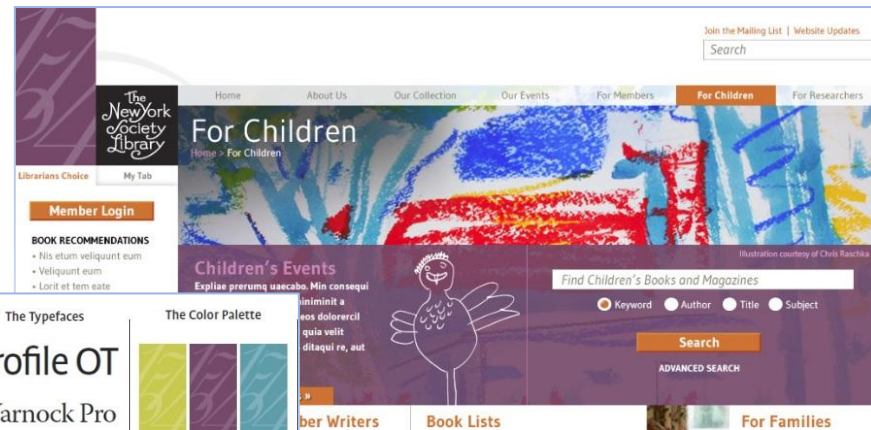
Join the Mailing List | Website Updates
Search

The New York Society Library

Home
About Us
Our Collection
Our Events
For Members
For Children
For Researchers

For Children
Home > For Children

Librarians Choice
My Tab

Member Login

BOOK RECOMMENDATIONS
• Nis etum veliquunt eum
• Veliquunt eum
• Lorit et tem eate

Illustration courtesy of Chris Raschka

Children's Events
Expliae prerumq uaecabo. Min consequi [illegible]niminit a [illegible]eos dolorercil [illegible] quia velit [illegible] ditaqui re, aut

Find Children's Books and Magazines
Keyword
Author
Title
Subject

Search

ADVANCED SEARCH

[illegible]ber Writers
Book Lists
For Families

The Typefaces
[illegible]rofile OT
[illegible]arnock Pro

The Color Palette